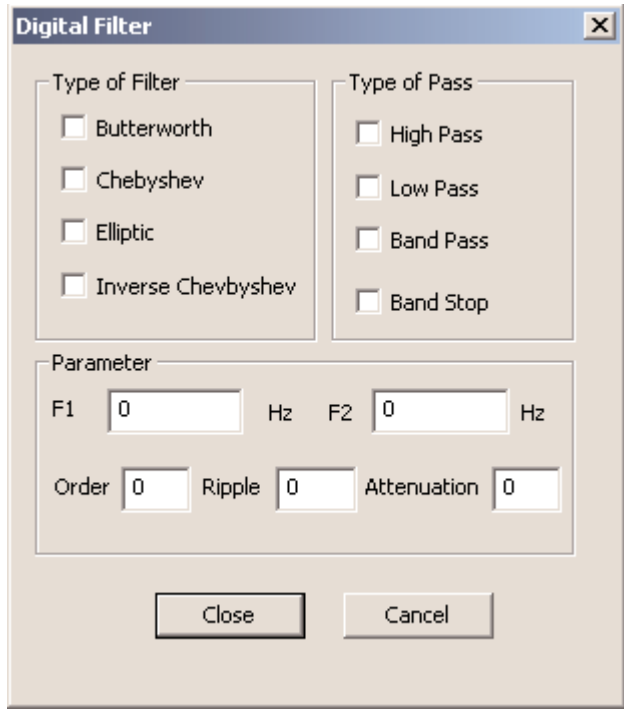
Digital Filter ×

Type of Filter
Butterworth
Chebyshev
Elliptic
Inverse Chevbyshev

Type of Pass
High Pass
Low Pass
Band Pass
Band Stop

Parameter
F1 0 Hz F2 0 Hz
Order 0 Ripple 0 Attenuation 0

Close Cancel